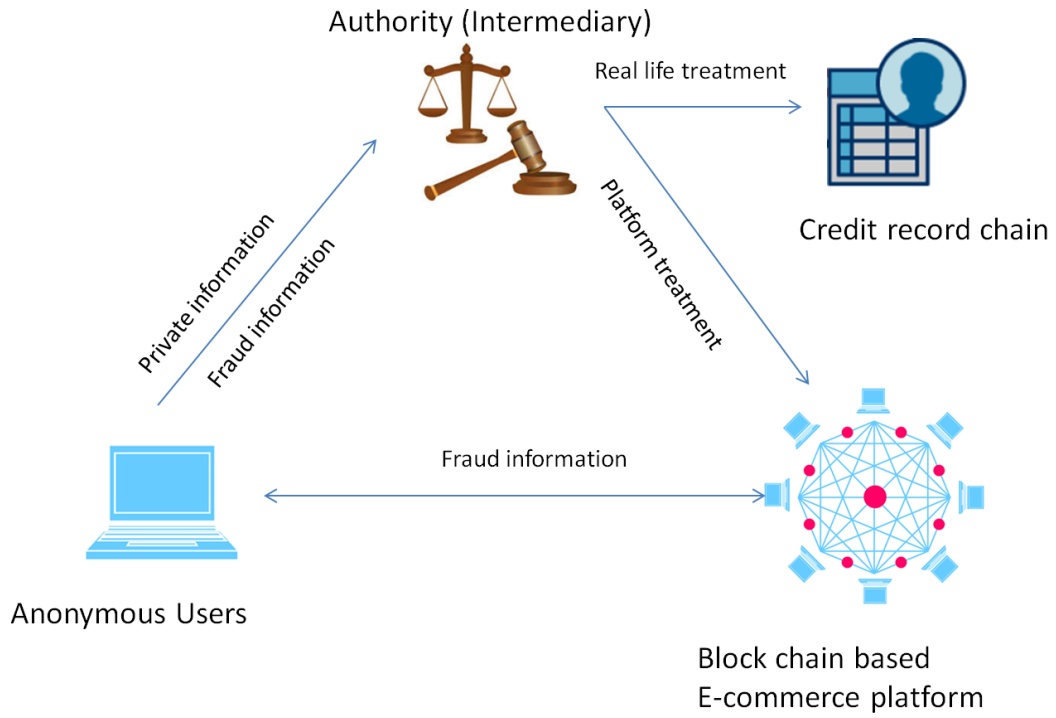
Authority (Intermediary)

Real life treatment

Credit record chain

Private information

Fraud information

Platform treatment

Fraud information

Anonymous Users

Block chain based
E-commerce platform